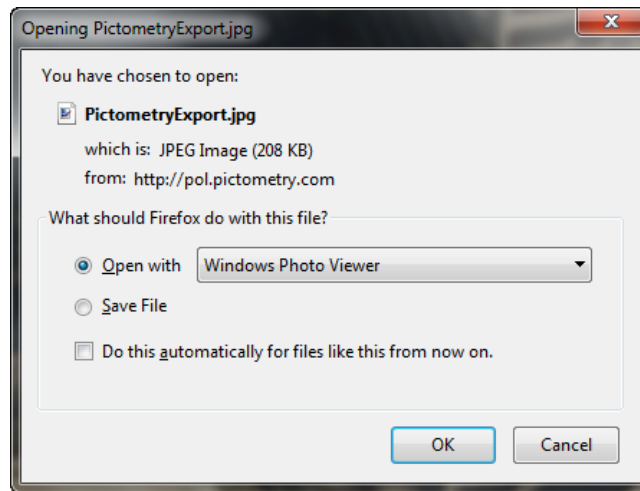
Opening PictometryExport.jpg

You have chosen to open:

PictometryExport.jpg

which is: JPEG Image (208 KB)

from: http://pol.pictometry.com

What should Firefox do with this file?

Open with Windows Photo Viewer

Save File

Do this automatically for files like this from now on.

OK

Cancel